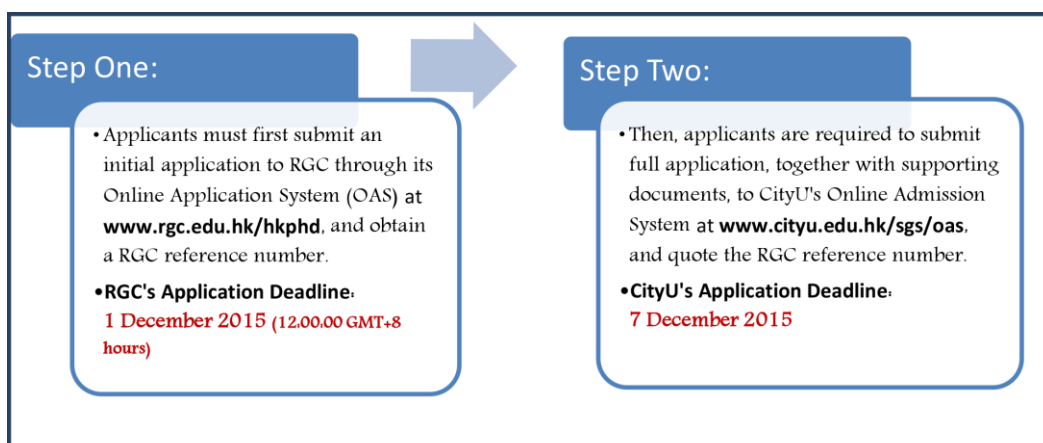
Step One:

• Applicants must first submit an initial application to RGC through its Online Application System (OAS) at www.rgc.edu.hk/hkphd, and obtain a RGC reference number.

• RGC's Application Deadline:
1 December 2015 (12:00:00 GMT+8 hours)

Step Two:

• Then, applicants are required to submit full application, together with supporting documents, to CityU's Online Admission System at www.cityu.edu.hk/sgs/oas, and quote the RGC reference number.

• CityU's Application Deadline:
7 December 2015